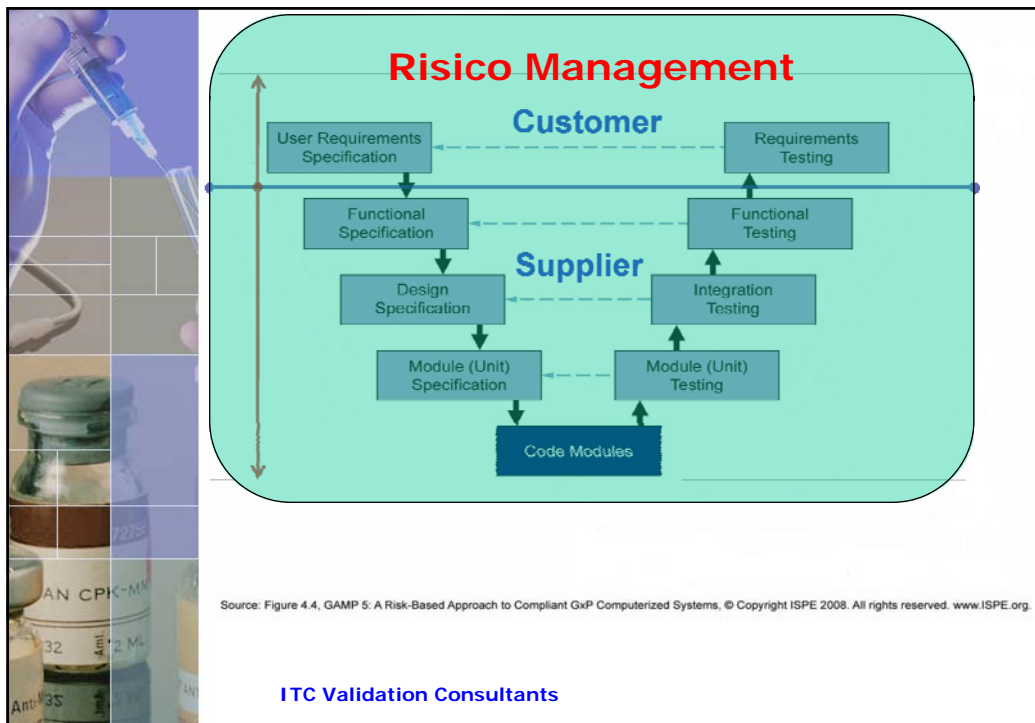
Risico Management

Customer

User Requirements Specification

Requirements Testing

Functional Specification

Functional Testing

Supplier

Design Specification

Integration Testing

Module (Unit) Specification

Module (Unit) Testing

Code Modules

Source: Figure 4.4, GAMP 5: A Risk-Based Approach to Compliant GxP Computerized Systems, © Copyright ISPE 2008. All rights reserved. www.ISPE.org.

ITC Validation Consultants

AN CPK-MM

32

2 ML

Anti 35